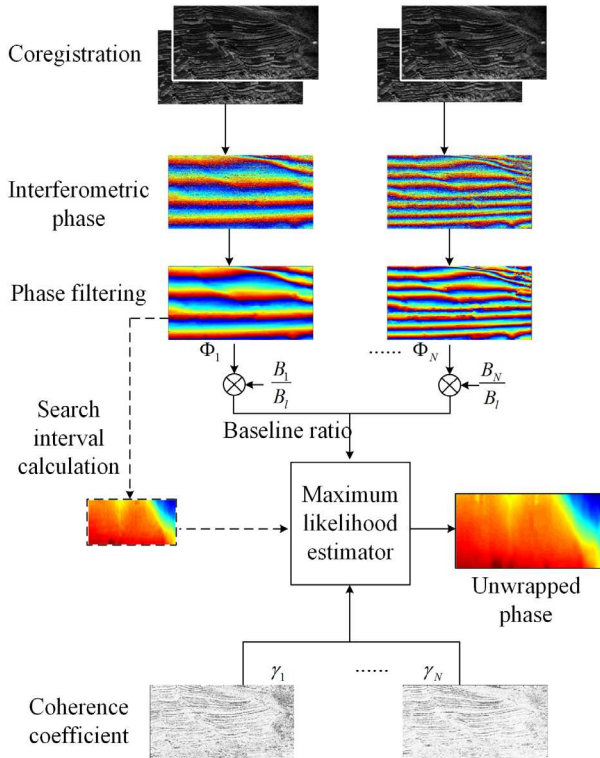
Coregistration

Interferometric phase

Phase filtering

$\Phi_1$

$\frac{B_1}{B_l}$

......

$\Phi_N$

$\frac{B_N}{B_l}$

Baseline ratio

Search interval calculation

Maximum likelihood estimator

Unwrapped phase

$\gamma_1$

......

$\gamma_N$

Coherence coefficient